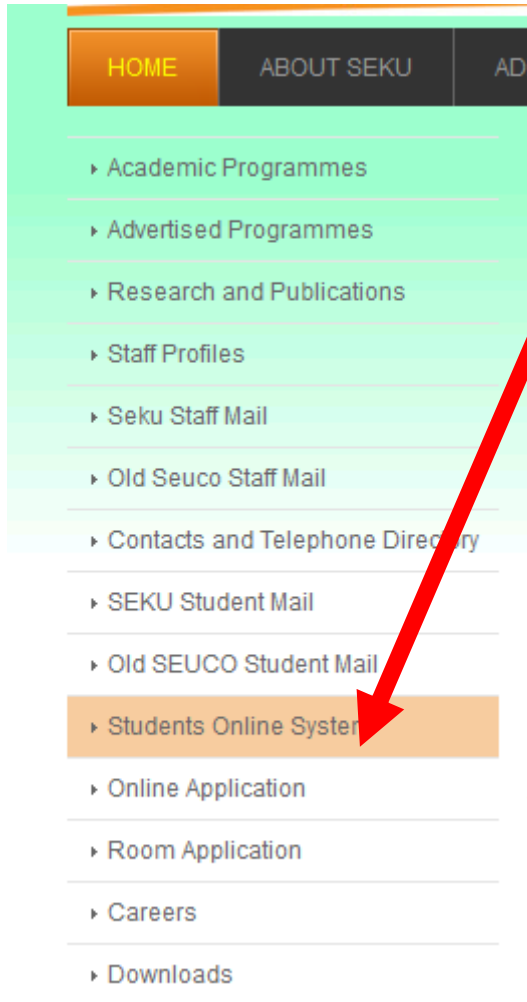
HOME ABOUT SEKU AD

Academic Programmes
Advertised Programmes
Research and Publications
Staff Profiles
Seku Staff Mail
Old Seuco Staff Mail
Contacts and Telephone Directory
SEKU Student Mail
Old SEUCO Student Mail
Students Online System
Online Application
Room Application
Careers
Downloads